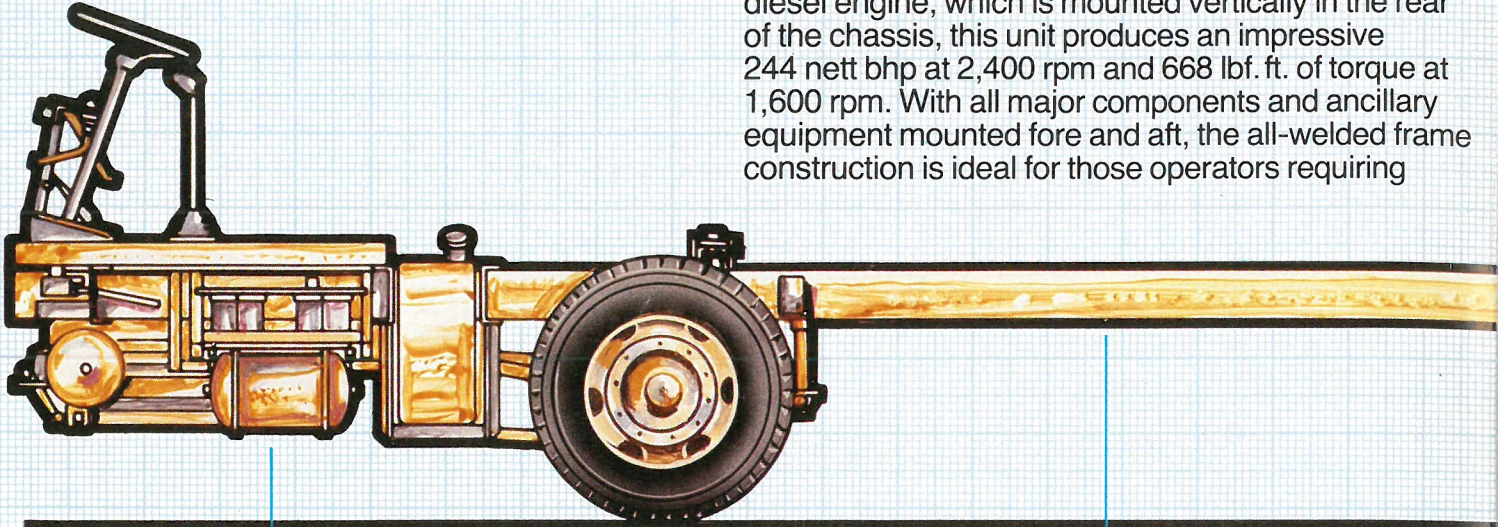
diesel engine, which is mounted vertically in the rear of the chassis, this unit produces an impressive 244 nett bhp at 2,400 rpm and 668 lbf. ft. of torque at 1,600 rpm. With all major components and ancillary equipment mounted fore and aft, the all-welded frame construction is ideal for those operators requiring